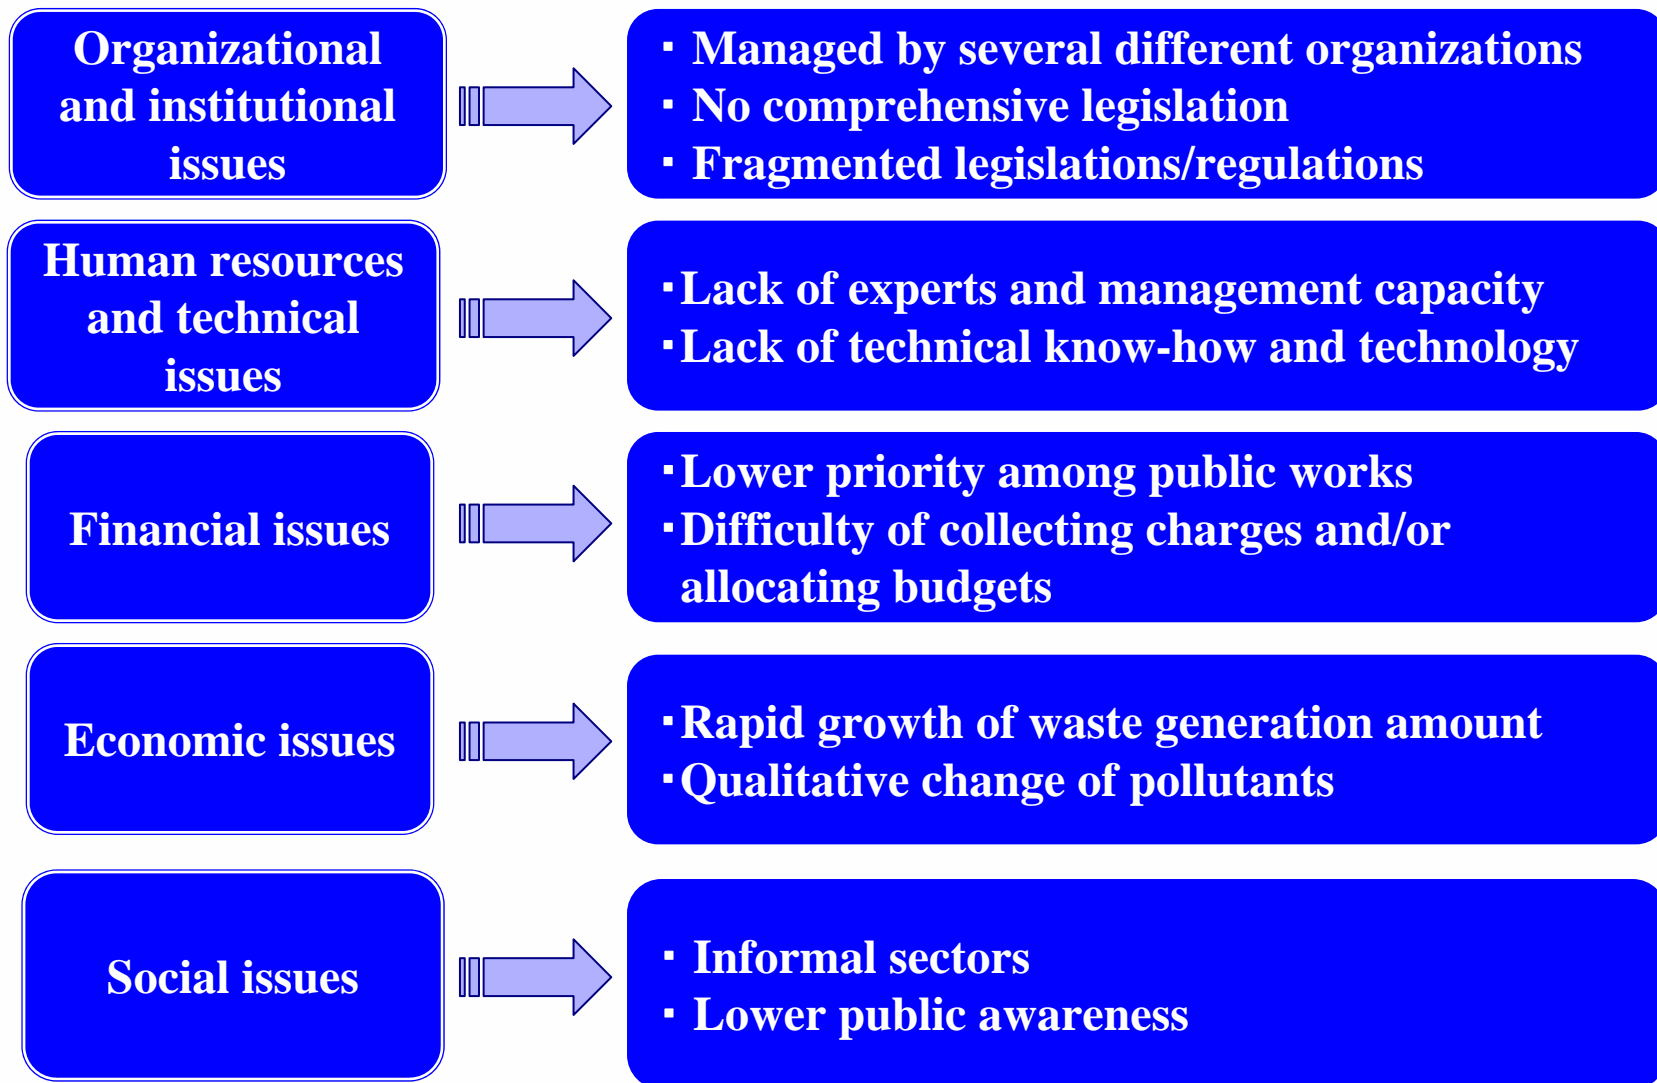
Organizational and institutional issues

▪ Managed by several different organizations
▪ No comprehensive legislation
▪ Fragmented legislations/regulations

Human resources and technical issues

▪Lack of experts and management capacity
▪Lack of technical know-how and technology

Financial issues

▪Lower priority among public works
▪Difficulty of collecting charges and/or allocating budgets

Economic issues

▪Rapid growth of waste generation amount
▪Qualitative change of pollutants

Social issues

▪ Informal sectors
▪ Lower public awareness